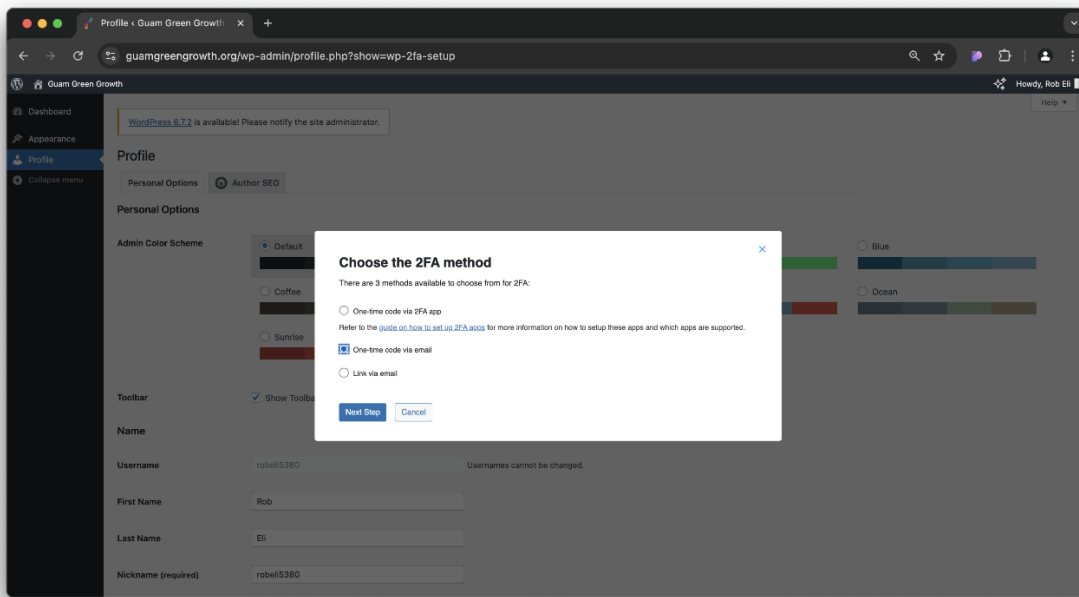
Profile ‹ Guam Green Growth ×
guamgreengrowth.org/wp-admin/profile.php?show=wp-2fa-setup
Guam Green Growth
Howdy, Rob Eli
Help ▾
Dashboard
Appearance
Profile
Collapse menu
WordPress 6.7.2 is available! Please notify the site administrator.
Profile
Personal Options
Author SEO
Personal Options
Admin Color Scheme
Default
Blue
Coffee
Ocean
Sunrise
Toolbar
Show Toolba
Name
Username
robeli5380
Usernames cannot be changed.
First Name
Rob
Last Name
Eli
Nickname (required)
robeli5380

×
Choose the 2FA method
There are 3 methods available to choose from for 2FA:
One-time code via 2FA app
Refer to the guide on how to set up 2FA apps for more information on how to setup these apps and which apps are supported.
One-time code via email
Link via email
Next Step
Cancel